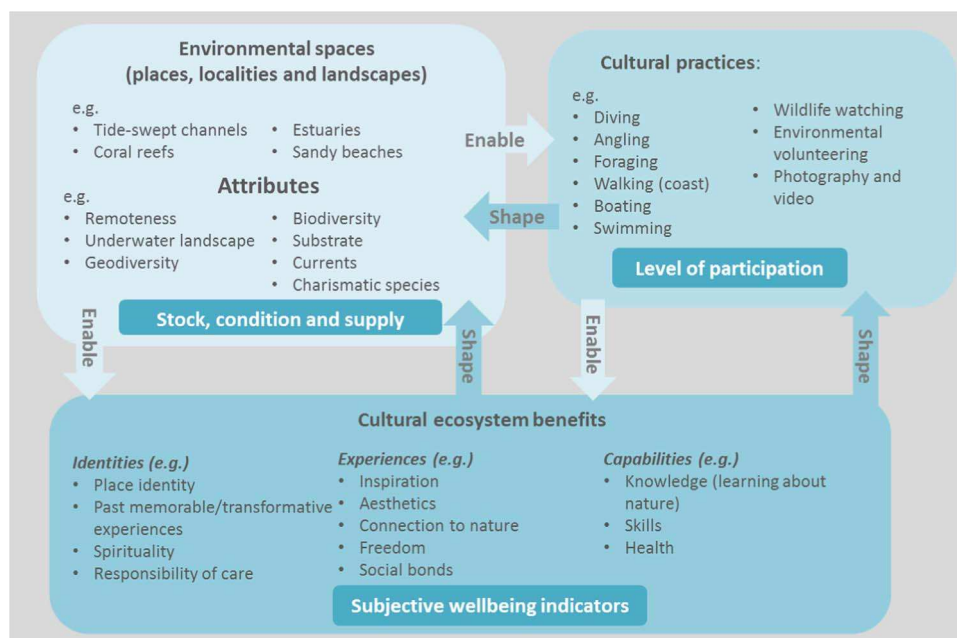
Environmental spaces
(places, localities and landscapes)

e.g.
- Tide-swept channels
- Coral reefs
- Estuaries
- Sandy beaches

Attributes

e.g.
- Remoteness
- Underwater landscape
- Geodiversity
- Biodiversity
- Substrate
- Currents
- Charismatic species

Stock, condition and supply

Enable

Shape

Cultural practices:

e.g.
- Diving
- Angling
- Foraging
- Walking (coast)
- Boating
- Swimming
- Wildlife watching
- Environmental volunteering
- Photography and video

Level of participation

Enable

Shape

Enable

Shape

Cultural ecosystem benefits

Identities (e.g.)
- Place identity
- Past memorable/transformative experiences
- Spirituality
- Responsibility of care

Experiences (e.g.)
- Inspiration
- Aesthetics
- Connection to nature
- Freedom
- Social bonds

Capabilities (e.g.)
- Knowledge (learning about nature)
- Skills
- Health

Subjective wellbeing indicators